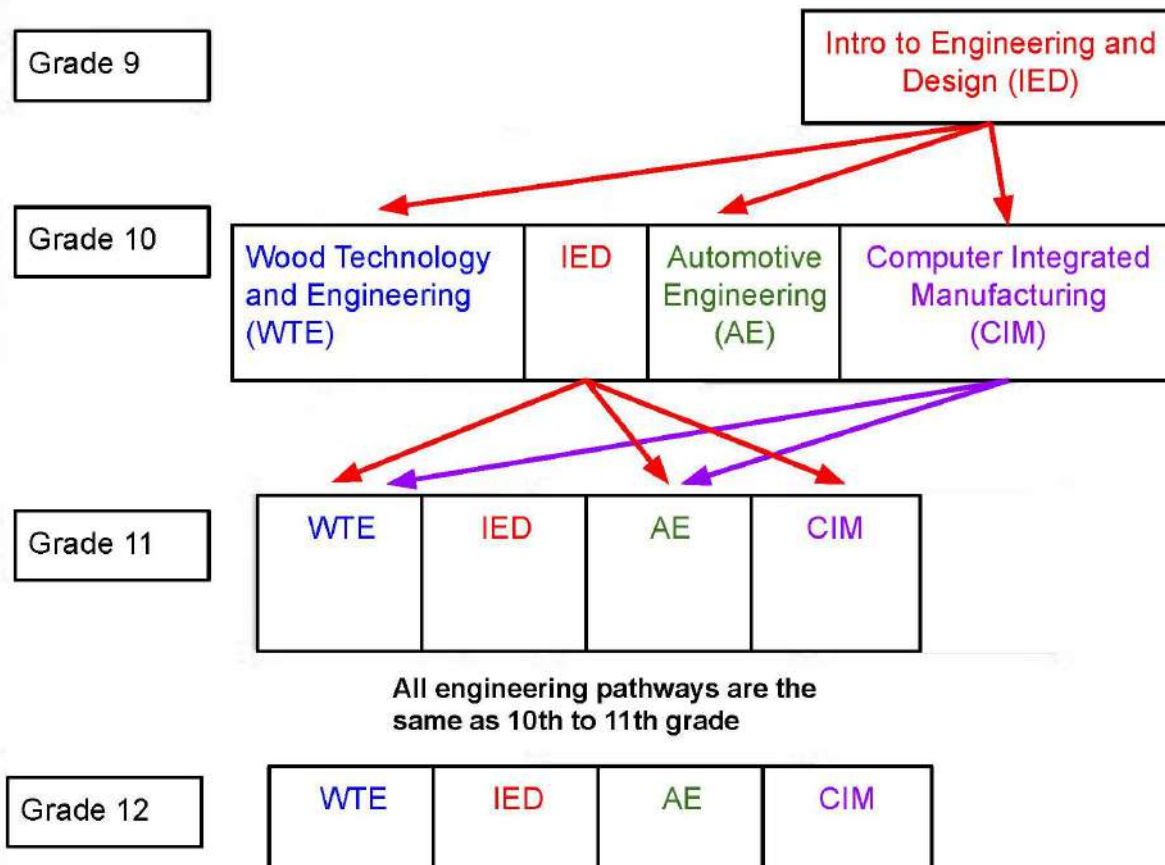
Grade 9

Intro to Engineering and Design (IED)

Grade 10

Wood Technology and Engineering (WTE)

IED

Automotive Engineering (AE)

Computer Integrated Manufacturing (CIM)

Grade 11

WTE

IED

AE

CIM

All engineering pathways are the same as 10th to 11th grade

Grade 12

WTE

IED

AE

CIM